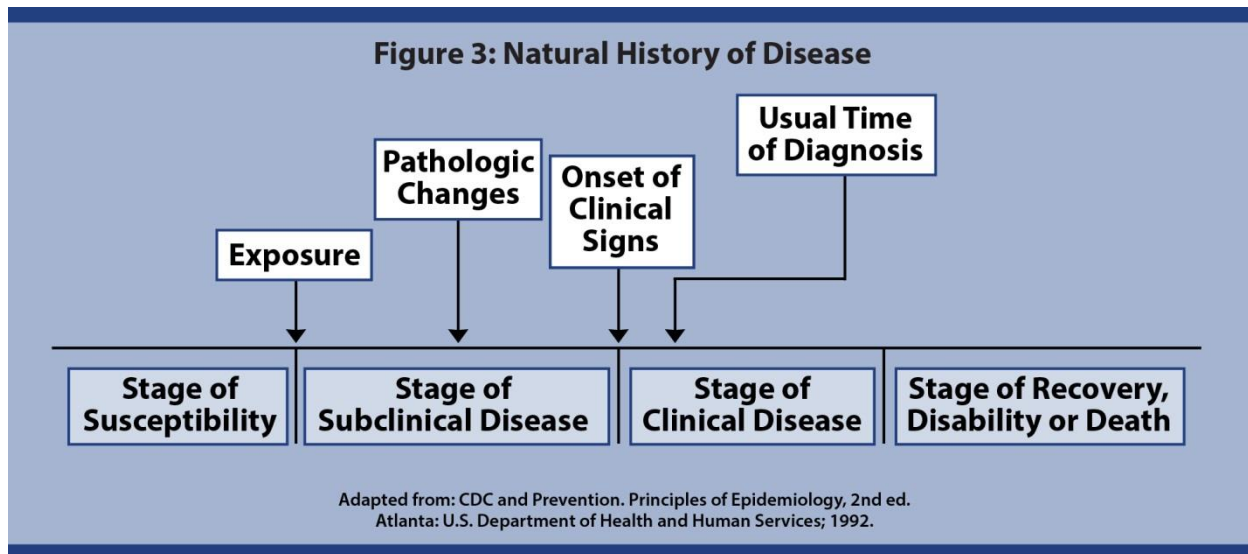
Figure 3: Natural History of Disease

Usual Time of Diagnosis

Pathologic Changes

Onset of Clinical Signs

Exposure

Stage of Susceptibility

Stage of Subclinical Disease

Stage of Clinical Disease

Stage of Recovery, Disability or Death

Adapted from: CDC and Prevention. Principles of Epidemiology, 2nd ed. Atlanta: U.S. Department of Health and Human Services; 1992.